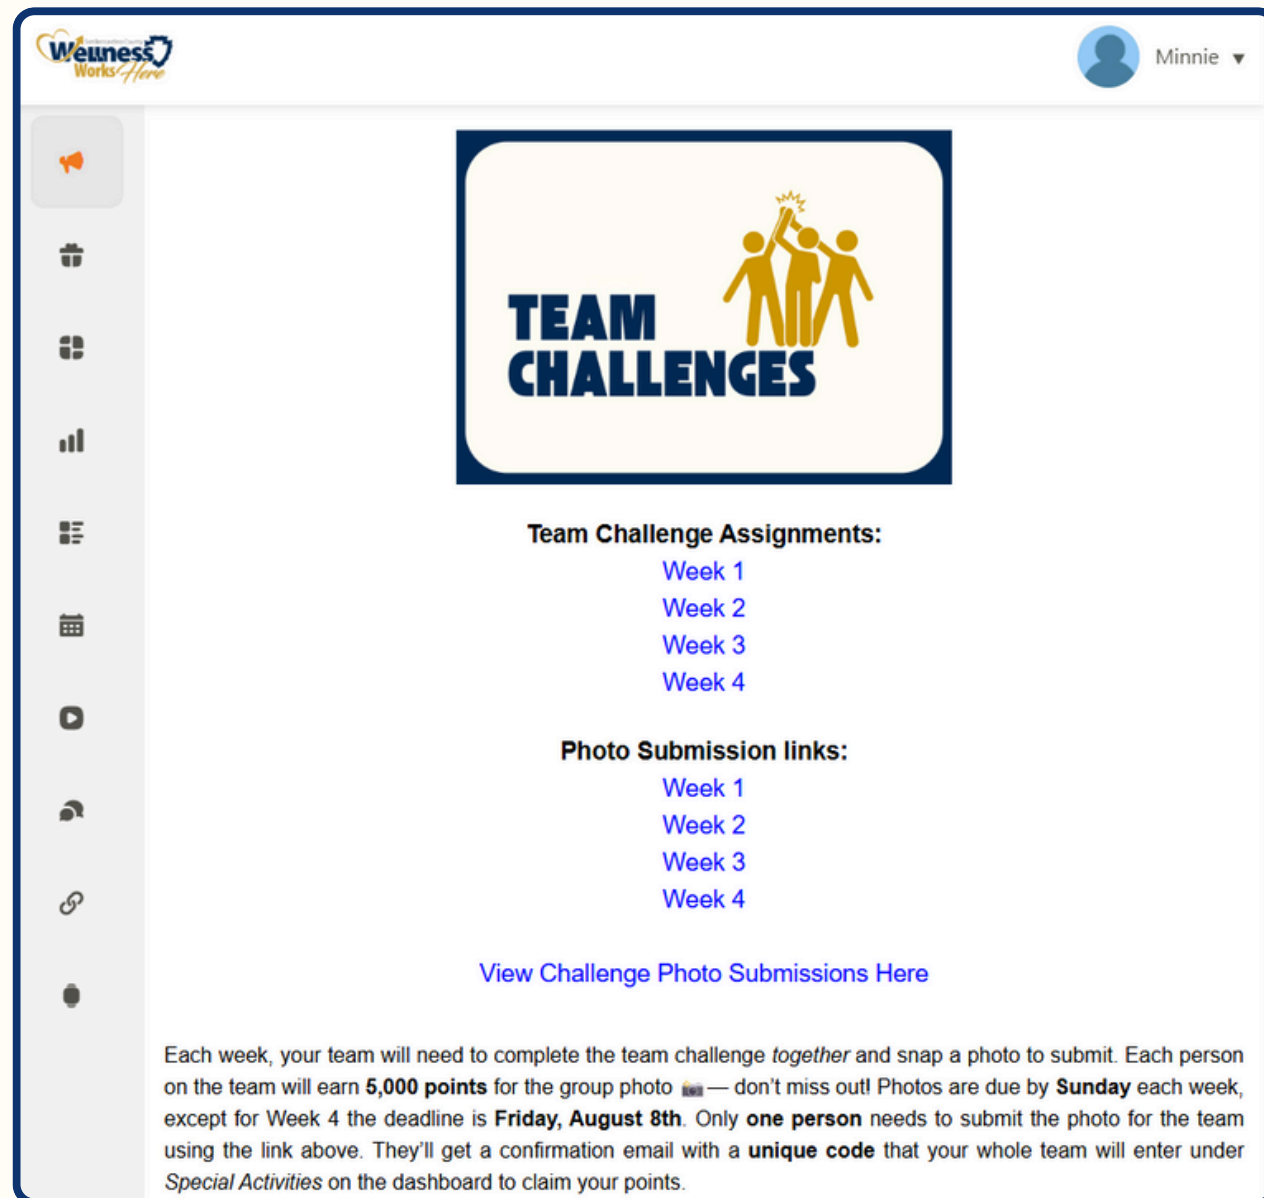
Wellness Works Here

Minnie ▾

TEAM CHALLENGES

Team Challenge Assignments:
Week 1
Week 2
Week 3
Week 4

Photo Submission links:
Week 1
Week 2
Week 3
Week 4

View Challenge Photo Submissions Here

Each week, your team will need to complete the team challenge *together* and snap a photo to submit. Each person on the team will earn **5,000 points** for the group photo 📸 — don't miss out! Photos are due by **Sunday** each week, except for Week 4 the deadline is **Friday, August 8th**. Only **one person** needs to submit the photo for the team using the link above. They'll get a confirmation email with a **unique code** that your whole team will enter under *Special Activities* on the dashboard to claim your points.